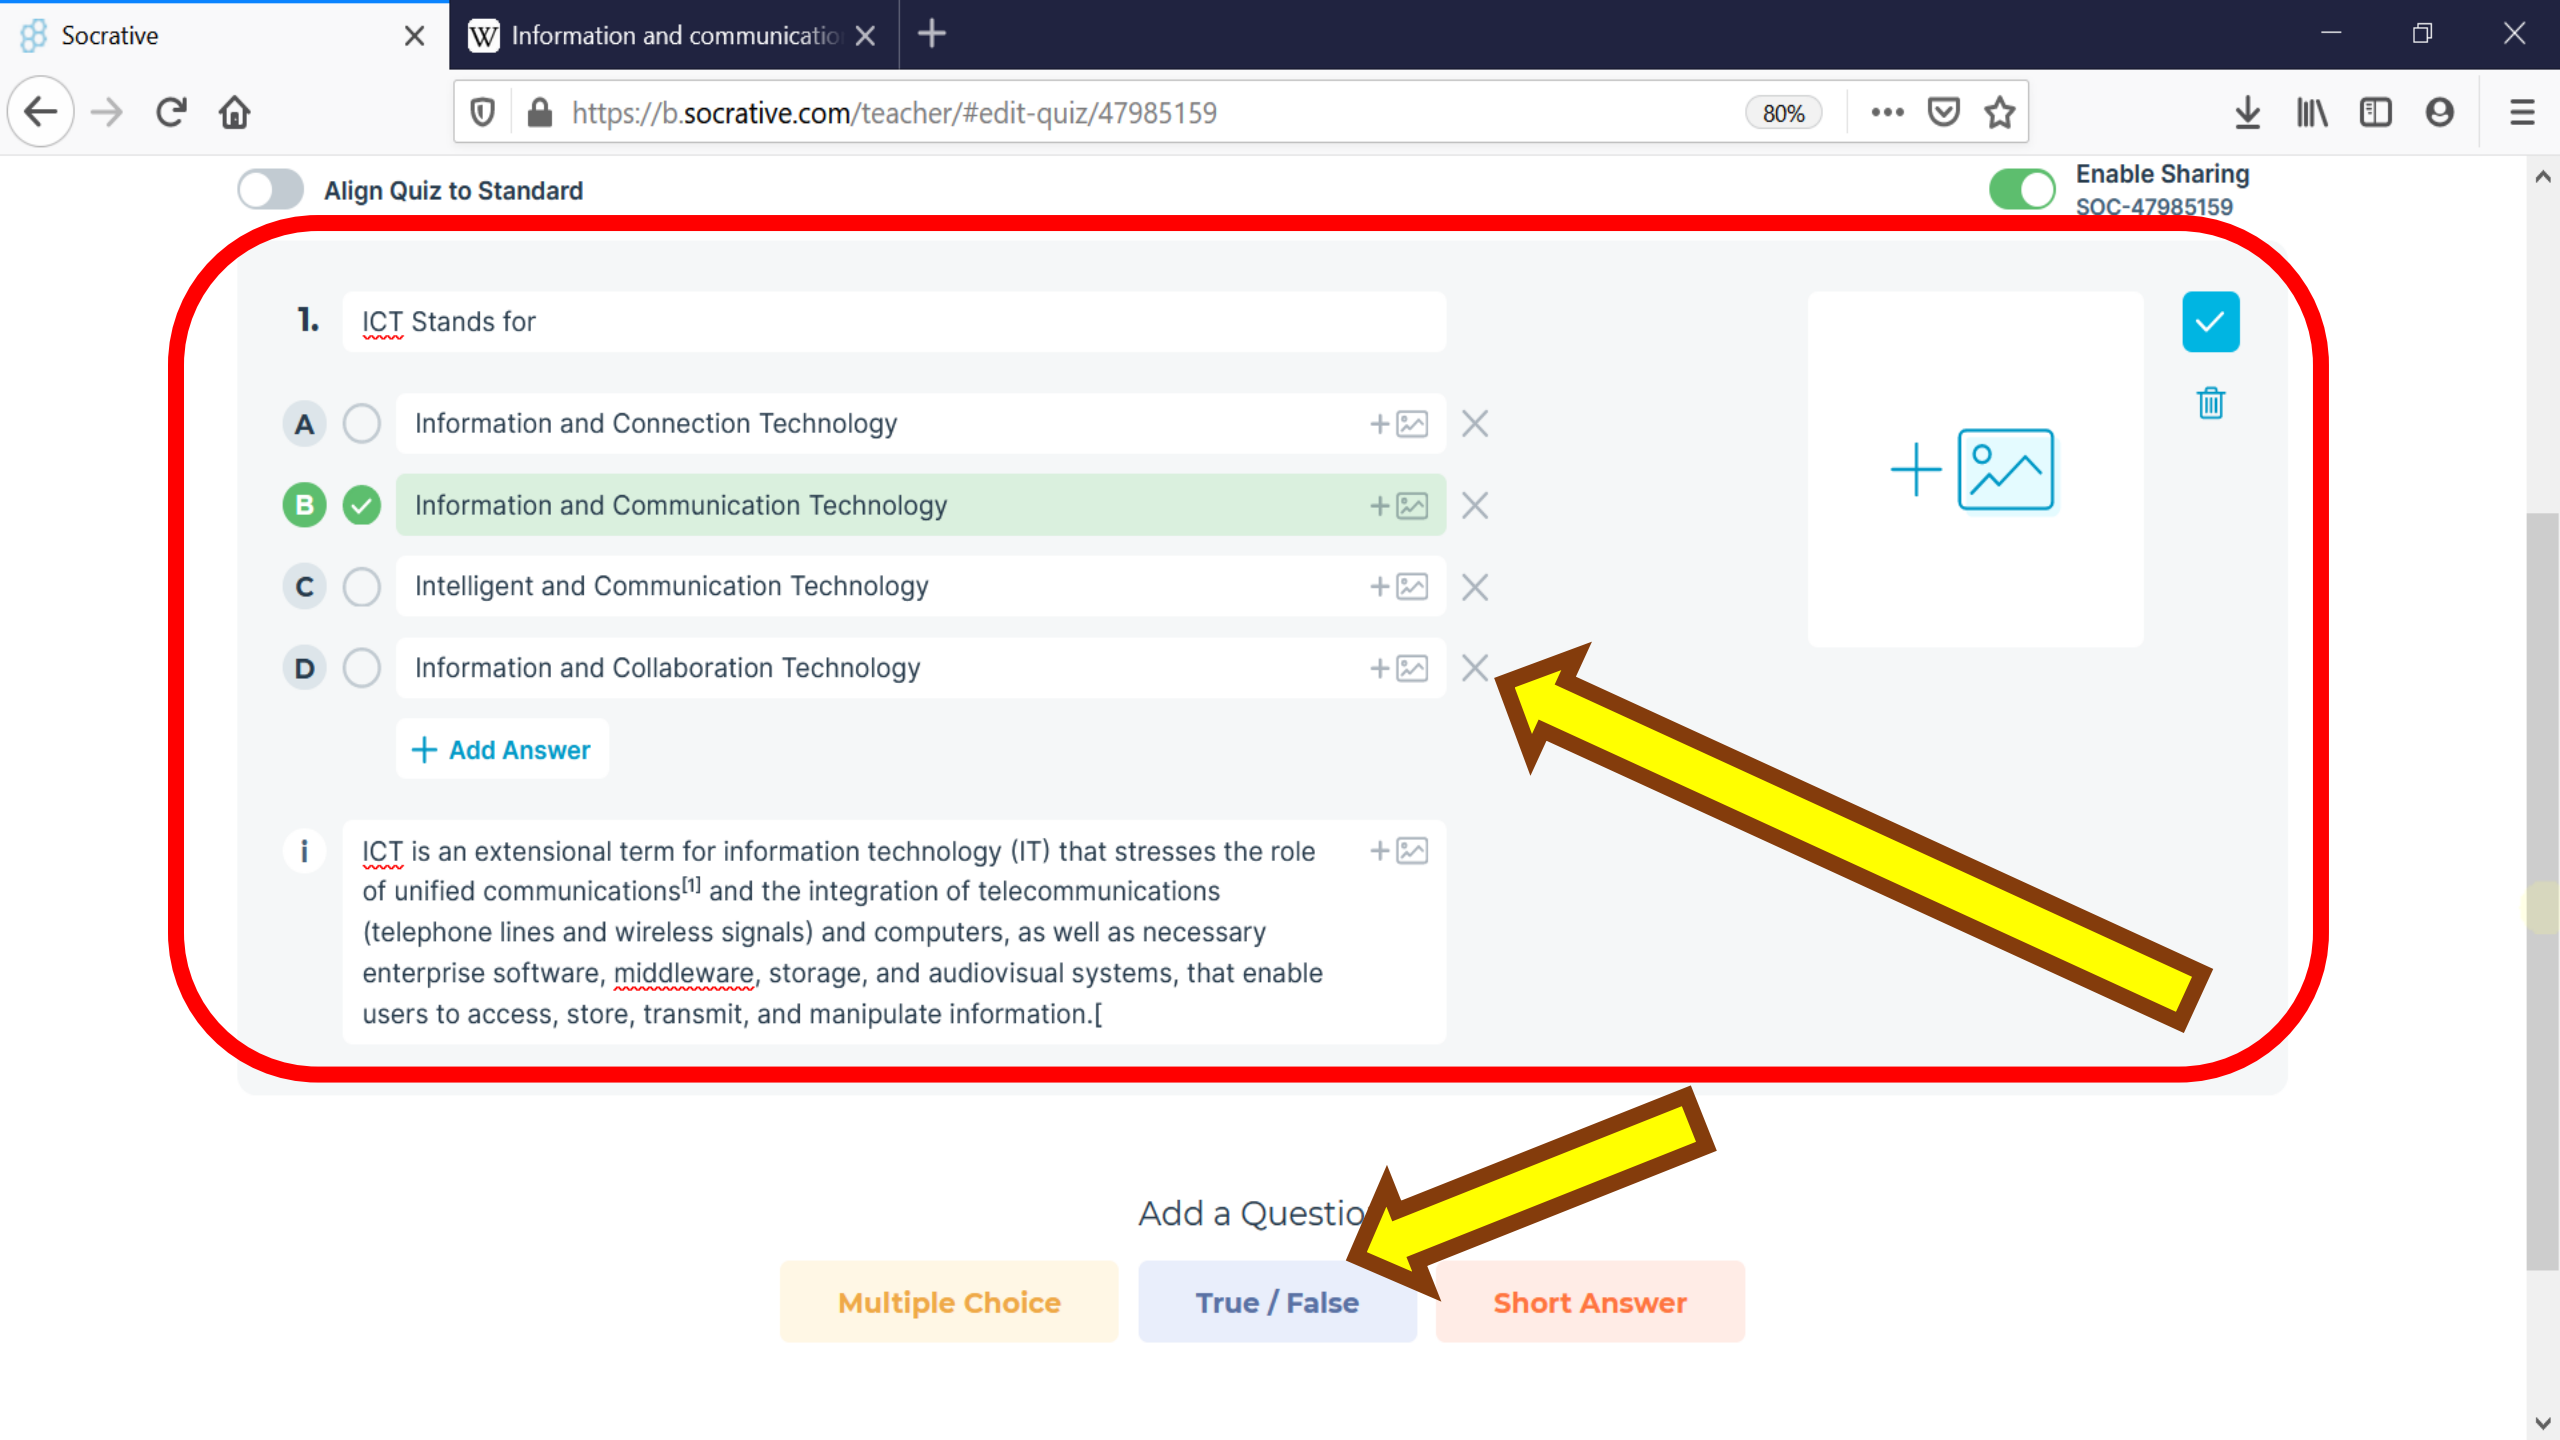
Socrative
Information and communicatio
https://b.socrative.com/teacher/#edit-quiz/47985159
80%

Align Quiz to Standard
Enable Sharing
SOC-47985159

1. ICT Stands for

A Information and Connection Technology
B Information and Communication Technology
C Intelligent and Communication Technology
D Information and Collaboration Technology

Add Answer

i ICT is an extensional term for information technology (IT) that stresses the role of unified communications$^{[1]}$ and the integration of telecommunications (telephone lines and wireless signals) and computers, as well as necessary enterprise software, middleware, storage, and audiovisual systems, that enable users to access, store, transmit, and manipulate information.[

Add a Questio

Multiple Choice
True / False
Short Answer